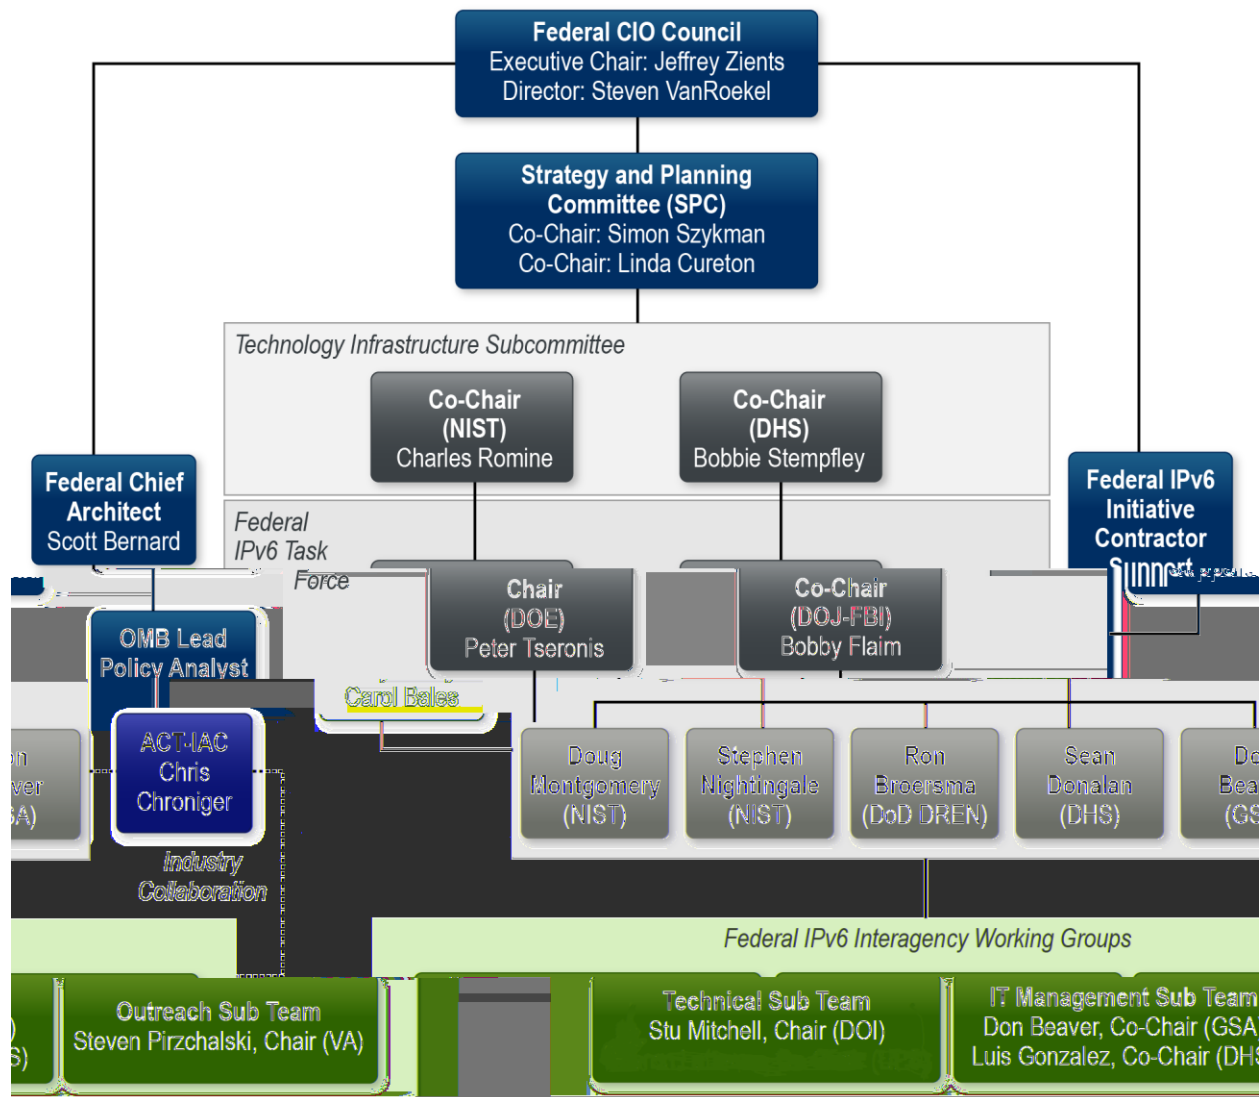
Federal CIO Council
Executive Chair: Jeffrey Zients
Director: Steven VanRoekel

Strategy and Planning Committee (SPC)
Co-Chair: Simon Szykman
Co-Chair: Linda Cureton

Technology Infrastructure Subcommittee

Co-Chair (NIST)
Charles Romine

Co-Chair (DHS)
Bobbie Stempfley

Federal Chief Architect
Scott Bernard

Federal IPv6 Initiative Contractor Support

Federal IPv6 Task Force

Chair (DOE)
Peter Tseronis

Co-Chair (DOJ-FBI)
Bobby Flaim

OMB Lead Policy Analyst

Carol Bales

ACT-IAC
Chris Chroniger

Industry Collaboration

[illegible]n
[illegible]ver
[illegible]SA)

Doug Montgomery (NIST)

Stephen Nightingale (NIST)

Ron Broersma (DoD DREN)

Sean Donalan (DHS)

Do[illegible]
Bea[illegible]
(GS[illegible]

Federal IPv6 Interagency Working Groups

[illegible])
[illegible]S)

Outreach Sub Team
Steven Pirzchalski, Chair (VA)

Technical Sub Team
Stu Mitchell, Chair (DOI)

IT Management Sub Team
Don Beaver, Co-Chair (GSA)
Luis Gonzalez, Co-Chair (DH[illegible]